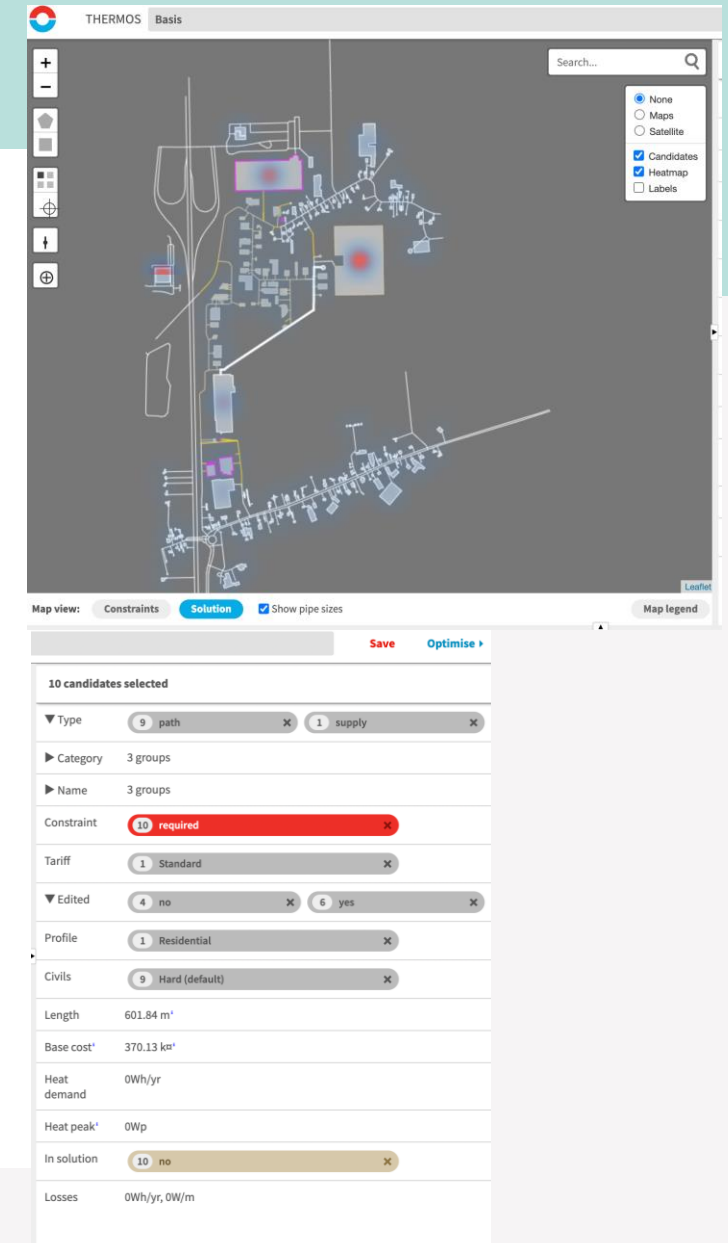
THERMOS Basis

+
−

Search...

None
Maps
Satellite
Candidates
Heatmap
Labels

Leaflet

Map view: Constraints Solution Show pipe sizes Map legend

Save Optimise ▸

10 candidates selected

| | |
|---|---|
| ▼Type | 9 path × 1 supply × |
| ▶ Category | 3 groups |
| ▶ Name | 3 groups |
| Constraint | 10 required × |
| Tariff | 1 Standard × |
| ▼Edited | 4 no × 6 yes × |
| Profile | 1 Residential × |
| Civils | 9 Hard (default) × |
| Length | 601.84 m |
| Base cost | 370.13 k¤ |
| Heat demand | 0Wh/yr |
| Heat peak | 0Wp |
| In solution | 10 no × |
| Losses | 0Wh/yr, 0W/m |